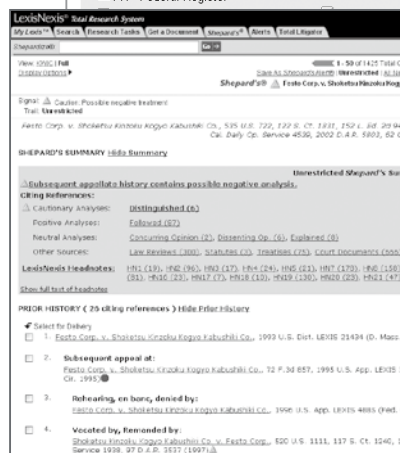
LexisNexis® Total Research System

My Lexis™ | Search | Research Tasks | Get a Document | Shepard's® | Alerts | Total Litigator

Shepardize® | Go

View: KWIC | Full
Display Options ▸

1 - 50 of 1425 Total C
Save As Shepard's Alert® | Unrestricted | At Is
Shepard's® Festo Corp. v. Shoketsu Kinzoku Kog

Signal: Caution: Possible negative treatment
Trail: Unrestricted

Festo Corp. v. Shoketsu Kinzoku Kogyo Kabushiki Co., 535 U.S. 722, 122 S. Ct. 1831, 152 L. Ed. 2d 94 Cal. Daily Op. Service 4536, 2002 D.A.R. 5803, 62 C

SHEPARD'S SUMMARY Hide Summary

Unrestricted Shepard's Su

Subsequent appellate history contains possible negative analysis.

Citing References:

| | |
|---|---|
| Cautionary Analyses: | Distinguished (6) |
| Positive Analyses: | Followed (67) |
| Neutral Analyses: | Concurring Opinion (2), Dissenting Op. (6), Explained (6) |
| Other Sources: | Law Reviews (300), Statutes (2), Treatises (75), Court Documents (555) |
| LexisNexis Headnotes: | HN1 (19), HN2 (96), HN3 (17), HN4 (24), HN5 (21), HN7 (170), HN6 (116), (91), HN10 (23), HN17 (7), HN18 (12), HN19 (130), HN20 (23), HN21 (4 |

Show full text of headnotes

PRIOR HISTORY ( 25 citing references ) Hide Prior History

Select for Delivery

1. Festo Corp. v. Shoketsu Kinzoku Kogyo Kabushiki Co., 1993 U.S. Dist. LEXIS 21434 (D. Mass.

2. Subsequent appeal at:
Festo Corp. v. Shoketsu Kinzoku Kogyo Kabushiki Co., 72 F.3d 857, 1995 U.S. App. LEXIS Cir. 1995)

3. Rehearing, en banc, denied by:
Festo Corp. v. Shoketsu Kinzoku Kogyo Kabushiki Co., 1996 U.S. App. LEXIS 4885 (Fed.

4. Vacated by, Remanded by:
Shoketsu Kinzoku Kogyo Kabushiki Co. v. Festo Corp., 520 U.S. 1111, 117 S. Ct. 1240, Service 1938, 97 D.A.R. 3537 (1997)